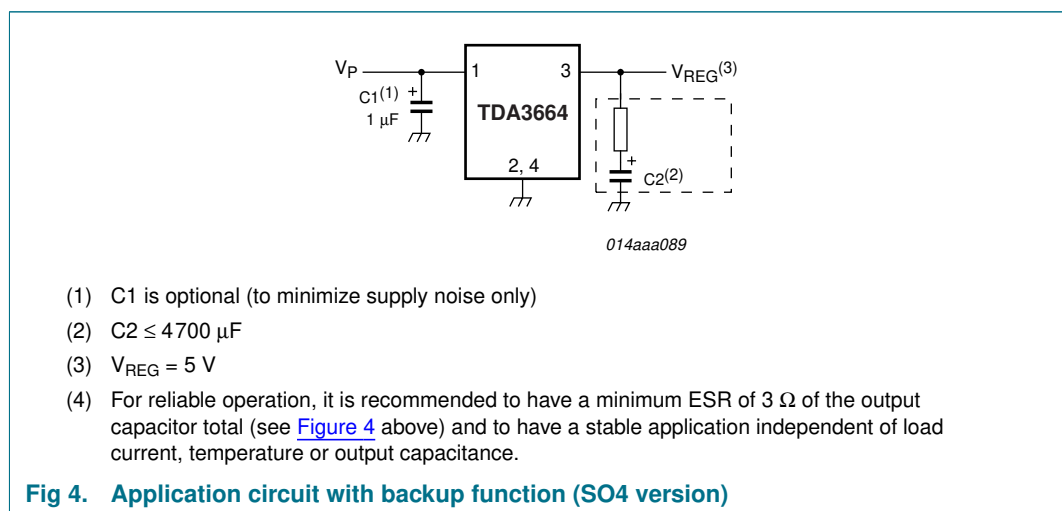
$V_P$

$C1^{(1)}$ +

1 μF

1

3

TDA3664

2, 4

$V_{REG}^{(3)}$

+

$C2^{(2)}$

014aaa089

(1) C1 is optional (to minimize supply noise only)

(2) C2 ≤ 4700 μF

(3) $V_{REG}$ = 5 V

(4) For reliable operation, it is recommended to have a minimum ESR of 3 Ω of the output capacitor total (see Figure 4 above) and to have a stable application independent of load current, temperature or output capacitance.

Fig 4. Application circuit with backup function (SO4 version)